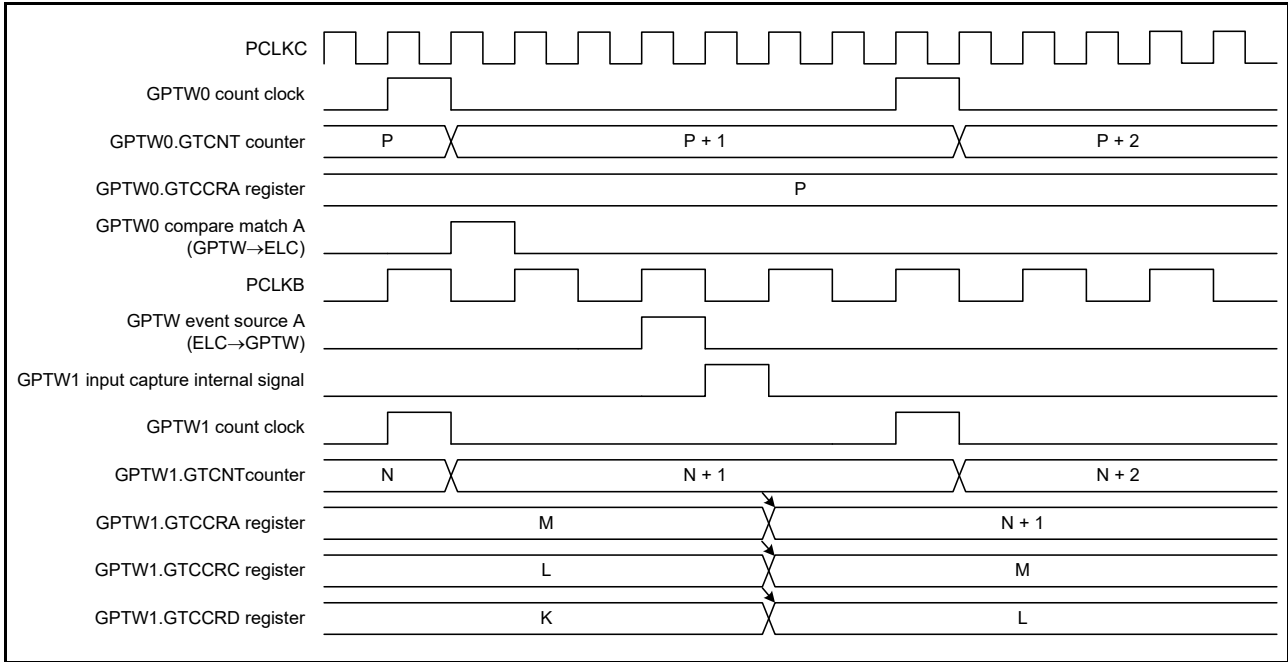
PCLKC

GPTW0 count clock

GPTW0.GTCNT counter
P
P + 1
P + 2

GPTW0.GTCCRA register
P

GPTW0 compare match A (GPTW→ELC)

PCLKB

GPTW event source A (ELC→GPTW)

GPTW1 input capture internal signal

GPTW1 count clock

GPTW1.GTCNTcounter
N
N + 1
N + 2

GPTW1.GTCCRA register
M
N + 1

GPTW1.GTCCRC register
L
M

GPTW1.GTCCRD register
K
L